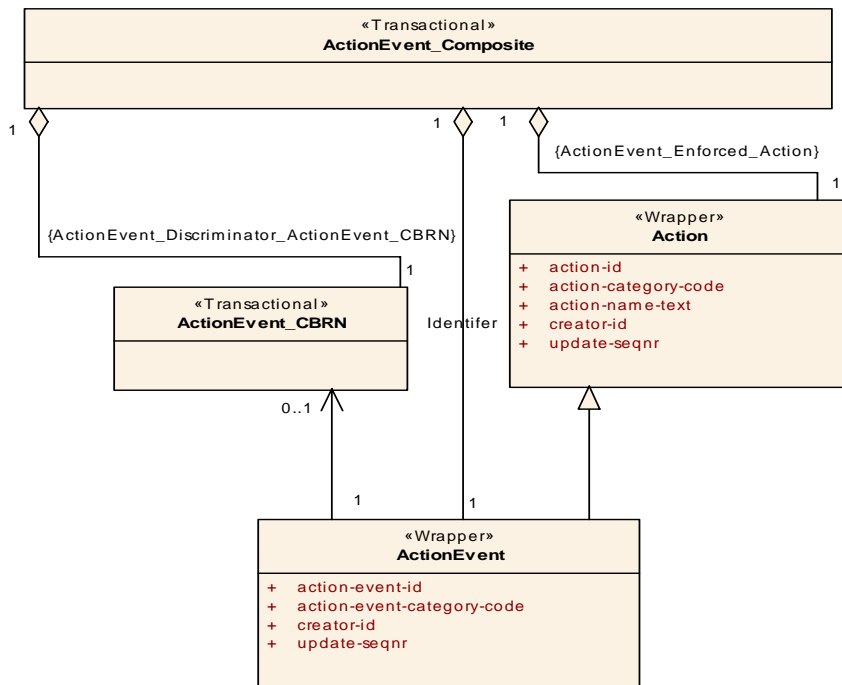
«Transactional»
ActionEvent_Composite

1

1

1

{ActionEvent_Enforced_Action}

1

{ActionEvent_Discriminator_ActionEvent_CBRN}

1

«Transactional»
ActionEvent_CBRN

Identifer

«Wrapper»
Action

+ action-id
+ action-category-code
+ action-name-text
+ creator-id
+ update-seqnr

0..1

1

1

«Wrapper»
ActionEvent

+ action-event-id
+ action-event-category-code
+ creator-id
+ update-seqnr